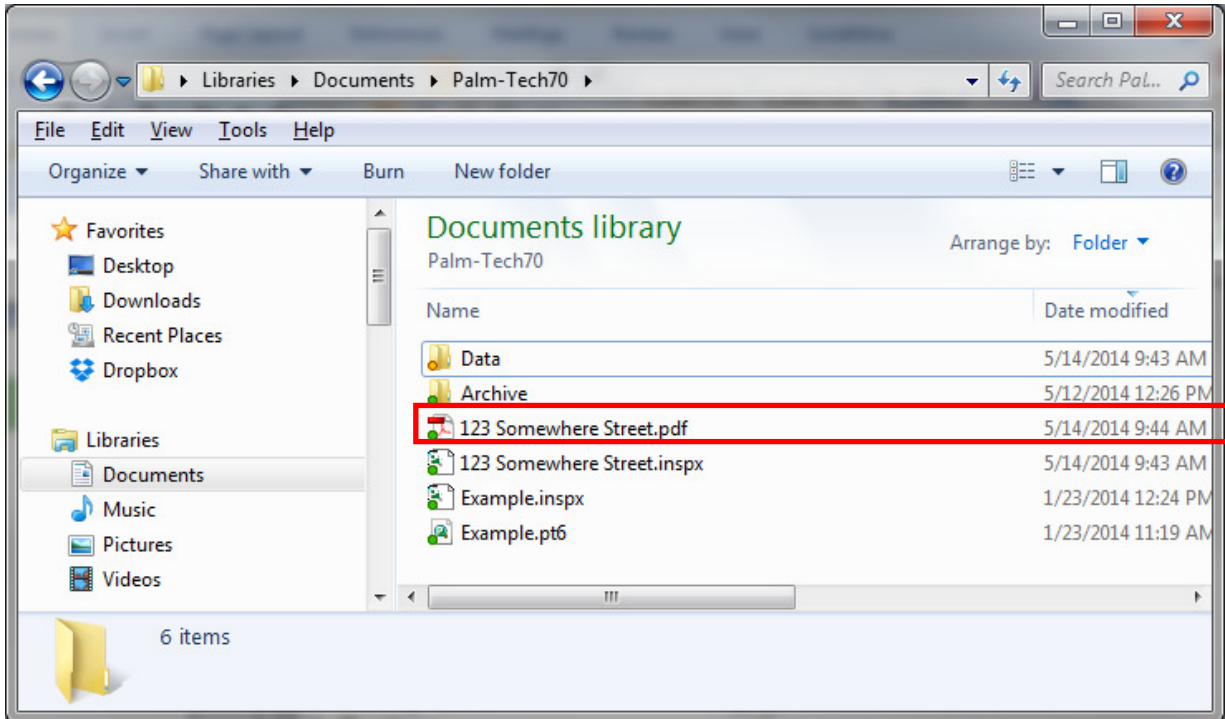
Libraries ▸ Documents ▸ Palm-Tech70 ▸

Search Pal...

File Edit View Tools Help

Organize ▾ Share with ▾ Burn New folder

Favorites
Desktop
Downloads
Recent Places
Dropbox

Libraries
Documents
Music
Pictures
Videos

Documents library
Palm-Tech70

Arrange by: Folder ▾

| Name | Date modified |
|---|---|
| Data | 5/14/2014 9:43 AM |
| Archive | 5/12/2014 12:26 PM |
| 123 Somewhere Street.pdf | 5/14/2014 9:44 AM |
| 123 Somewhere Street.inspx | 5/14/2014 9:43 AM |
| Example.inspx | 1/23/2014 12:24 PM |
| Example.pt6 | 1/23/2014 11:19 AM |

6 items